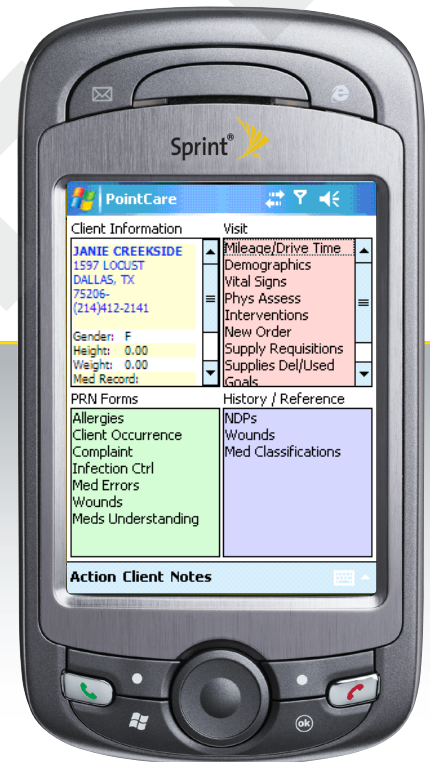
Sprint

PointCare

Client Information

JANIE CREEKSIDE
1597 LOCUST
DALLAS, TX
75206-
(214)412-2141

Gender: F
Height: 0.00
Weight: 0.00
Med Record:

Visit

Mileage/Drive Time
Demographics
Vital Signs
Phys Assess
Interventions
New Order
Supply Requisitions
Supplies Del/Used
Goals

PRN Forms

Allergies
Client Occurrence
Complaint
Infection Ctrl
Med Errors
Wounds
Meds Understanding

History / Reference

NDPs
Wounds
Med Classifications

Action Client Notes

ok